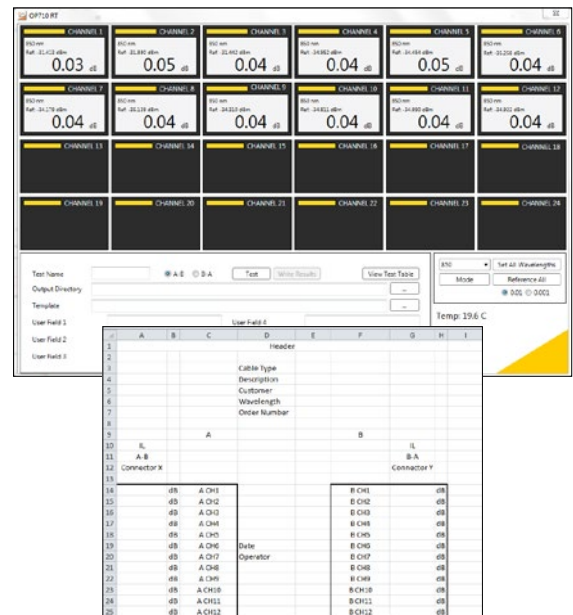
OP710 RT

CHANNEL 1
850 nm
Ref: -31.413 dBm
0.03 dB

CHANNEL 2
850 nm
Ref: -31.891 dBm
0.05 dB

CHANNEL 3
850 nm
Ref: -31.442 dBm
0.04 dB

CHANNEL 4
850 nm
Ref: -34.982 dBm
0.04 dB

CHANNEL 5
850 nm
Ref: -34.494 dBm
0.05 dB

CHANNEL 6
850 nm
Ref: -31.206 dBm
0.04 dB

CHANNEL 7
850 nm
Ref: -34.178 dBm
0.04 dB

CHANNEL 8
850 nm
Ref: -36.138 dBm
0.04 dB

CHANNEL 9
850 nm
Ref: -34.810 dBm
0.04 dB

CHANNEL 10
850 nm
Ref: -34.811 dBm
0.04 dB

CHANNEL 11
850 nm
Ref: -34.880 dBm
0.04 dB

CHANNEL 12
850 nm
Ref: -34.802 dBm
0.04 dB

CHANNEL 13
CHANNEL 14
CHANNEL 15
CHANNEL 16
CHANNEL 17
CHANNEL 18
CHANNEL 19
CHANNEL 20
CHANNEL 21
CHANNEL 22
CHANNEL 23
CHANNEL 24

Test Name
A-B B-A
Test
Write Results
View Test Table
Output Directory
...
Template
...
User Field 1
User Field 2
User Field 3
User Field 4

850
Set All Wavelengths
Mode
Reference All
0.01 0.001
Temp: 19.6 C

| | A | B | C | D | E | F | G | H | I |
|---|---|---|---|---|---|---|---|---|---|
| 1 | | | | Header | | | | | |
| 2 | | | | | | | | | |
| 3 | | | | Cable Type | | | | | |
| 4 | | | | Description | | | | | |
| 5 | | | | Customer | | | | | |
| 6 | | | | Wavelength | | | | | |
| 7 | | | | Order Number | | | | | |
| 8 | | | | | | | | | |
| 9 | | | A | | | B | | | |
| 10 | IL | | | | | | IL | | |
| 11 | A-B | | | | | | B-A | | |
| 12 | Connector X | | | | | | Connector Y | | |
| 13 | | | | | | | | | |
| 14 | | dB | A CH1 | | | B CH1 | | dB | |
| 15 | | dB | A CH2 | | | B CH2 | | dB | |
| 16 | | dB | A CH3 | | | B CH3 | | dB | |
| 17 | | dB | A CH4 | | | B CH4 | | dB | |
| 18 | | dB | A CH5 | | | B CH5 | | dB | |
| 19 | | dB | A CH6 | Date | | B CH6 | | dB | |
| 20 | | dB | A CH7 | Operator | | B CH7 | | dB | |
| 21 | | dB | A CH8 | | | B CH8 | | dB | |
| 22 | | dB | A CH9 | | | B CH9 | | dB | |
| 23 | | dB | A CH10 | | | B CH10 | | dB | |
| 24 | | dB | A CH11 | | | B CH11 | | dB | |
| 25 | | dB | A CH12 | | | B CH12 | | dB | |